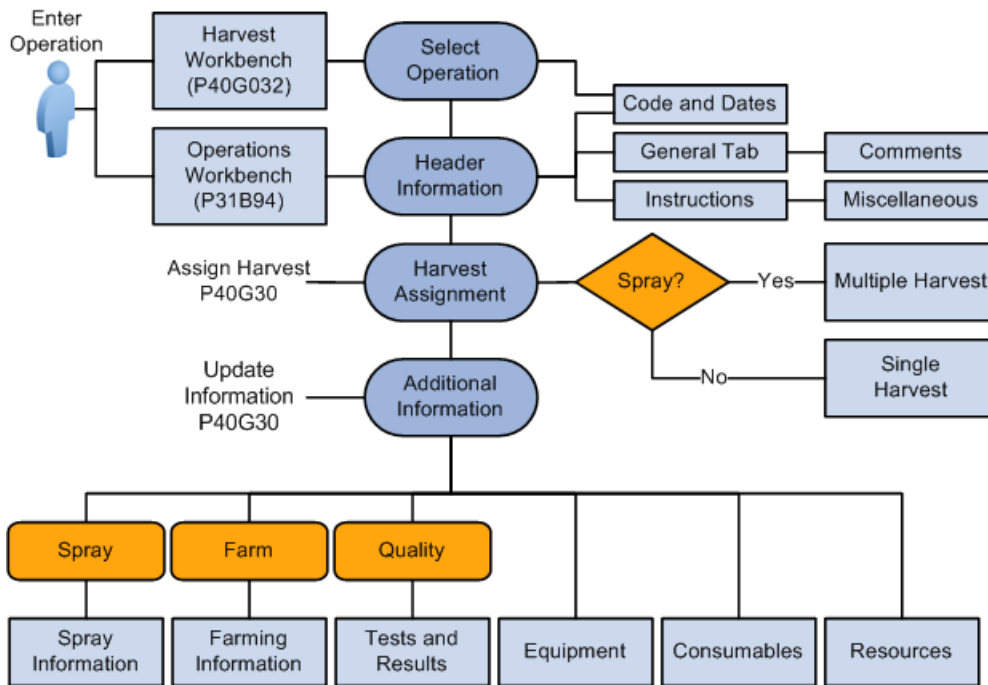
Enter Operation

Harvest Workbench (P40G032)

Operations Workbench (P31B94)

Select Operation

Header Information

Code and Dates

General Tab

Comments

Instructions

Miscellaneous

Assign Harvest P40G30

Harvest Assignment

Spray?

Yes

Multiple Harvest

No

Single Harvest

Update Information P40G30

Additional Information

Spray

Farm

Quality

Spray Information

Farming Information

Tests and Results

Equipment

Consumables

Resources